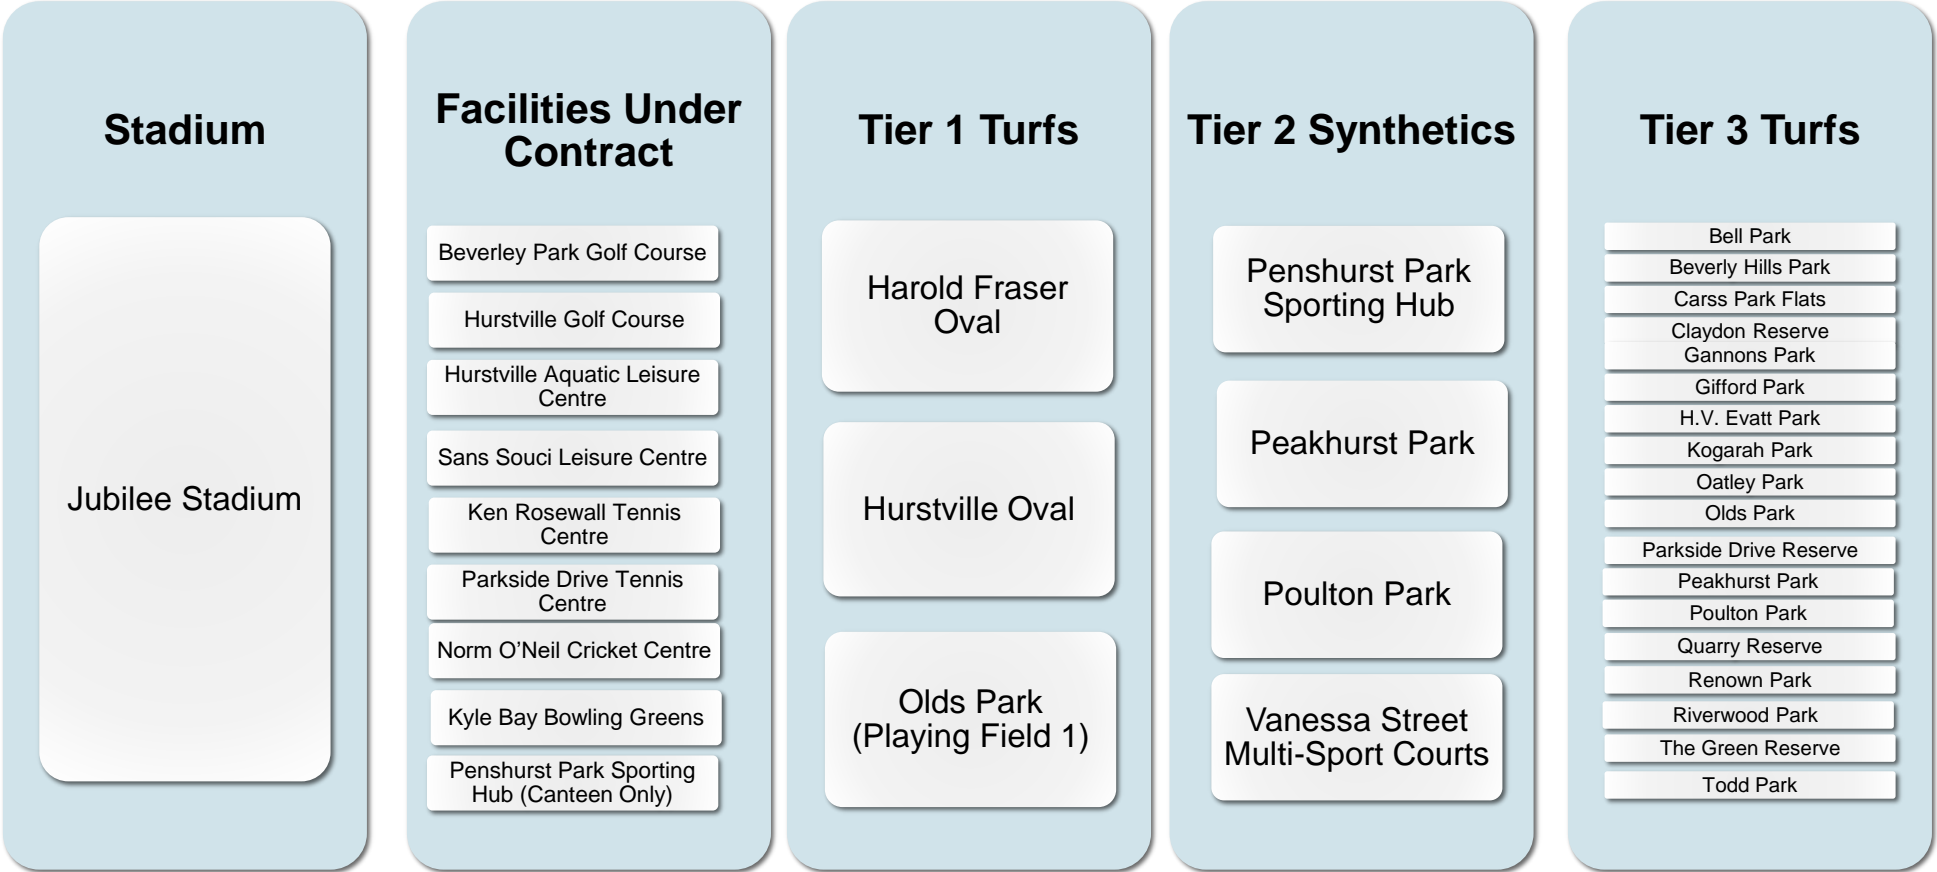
Stadium

Jubilee Stadium

Facilities Under Contract

Beverley Park Golf Course

Hurstville Golf Course

Hurstville Aquatic Leisure Centre

Sans Souci Leisure Centre

Ken Rosewall Tennis Centre

Parkside Drive Tennis Centre

Norm O'Neil Cricket Centre

Kyle Bay Bowling Greens

Penshurst Park Sporting Hub (Canteen Only)

Tier 1 Turfs

Harold Fraser Oval

Hurstville Oval

Olds Park (Playing Field 1)

Tier 2 Synthetics

Penshurst Park Sporting Hub

Peakhurst Park

Poulton Park

Vanessa Street Multi-Sport Courts

Tier 3 Turfs

Bell Park

Beverly Hills Park

Carss Park Flats

Claydon Reserve

Gannons Park

Gifford Park

H.V. Evatt Park

Kogarah Park

Oatley Park

Olds Park

Parkside Drive Reserve

Peakhurst Park

Poulton Park

Quarry Reserve

Renown Park

Riverwood Park

The Green Reserve

Todd Park